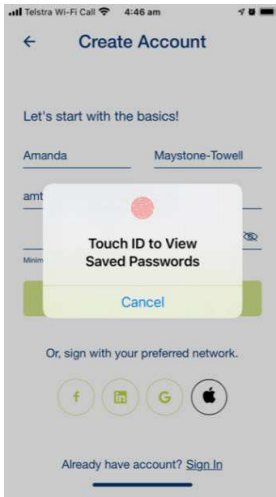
Telstra Wi-Fi Call 4:46 am

←

Create Account

Let's start with the basics!

Amanda

Maystone-Towell

amt

Minim

Touch ID to View Saved Passwords

Cancel

Or, sign with your preferred network.

f

in

G

Already have account? Sign In